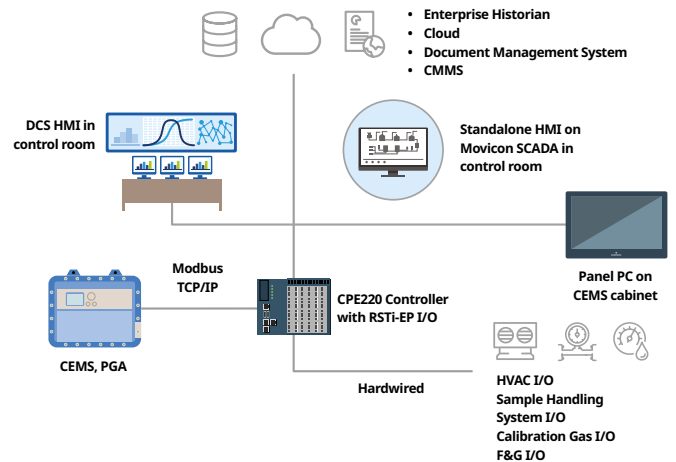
- Enterprise Historian
- Cloud
- Document Management System
- CMMS

DCS HMI in control room

Standalone HMI on Movicon SCADA in control room

Panel PC on CEMS cabinet

Modbus TCP/IP

CPE220 Controller with RSTi-EP I/O

CEMS, PGA

Hardwired

HVAC I/O
Sample Handling System I/O
Calibration Gas I/O
F&G I/O